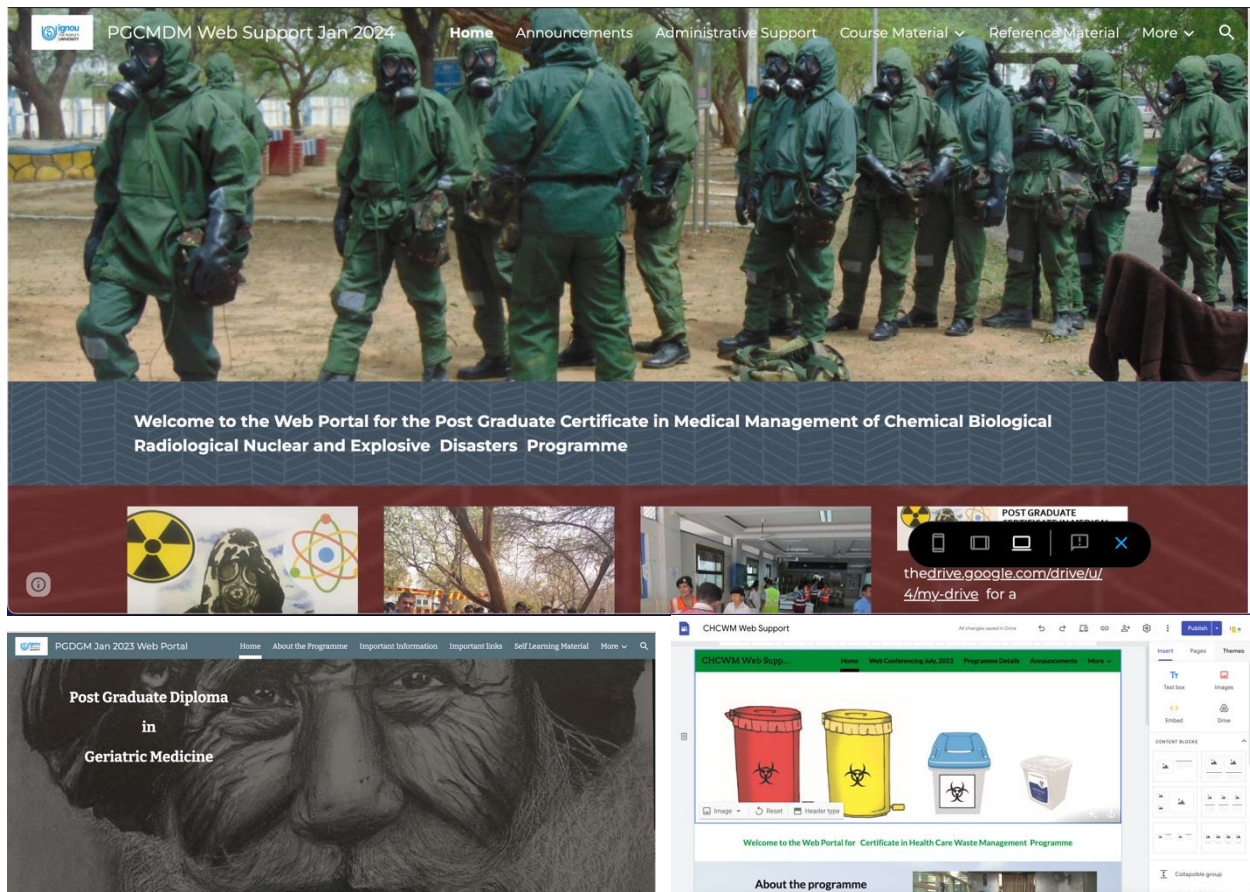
ignou THE PEOPLE'S UNIVERSITY PGCMDM Web Support Jan 2024 Home Announcements Administrative Support Course Material Reference Material More

Welcome to the Web Portal for the Post Graduate Certificate in Medical Management of Chemical Biological Radiological Nuclear and Explosive Disasters Programme

POST GRADUATE

thedrive.google.com/drive/u/4/my-drive for a

PGDGM Jan 2023 Web Portal Home About the Programme Important Information Important links Self Learning Material More

Post Graduate Diploma in Geriatric Medicine

CHCWM Web Support All changes saved in Drive Publish

Insert Pages Themes

Text box Images Embed Drive

CONTENT BLOCKS

Collapsible group

CHCWM Web Supp... Home Web Conferencing July, 2023 Programme Details Announcements More

Image Reset Header type

Welcome to the Web Portal for Certificate in Health Care Waste Management Programme

About the programme